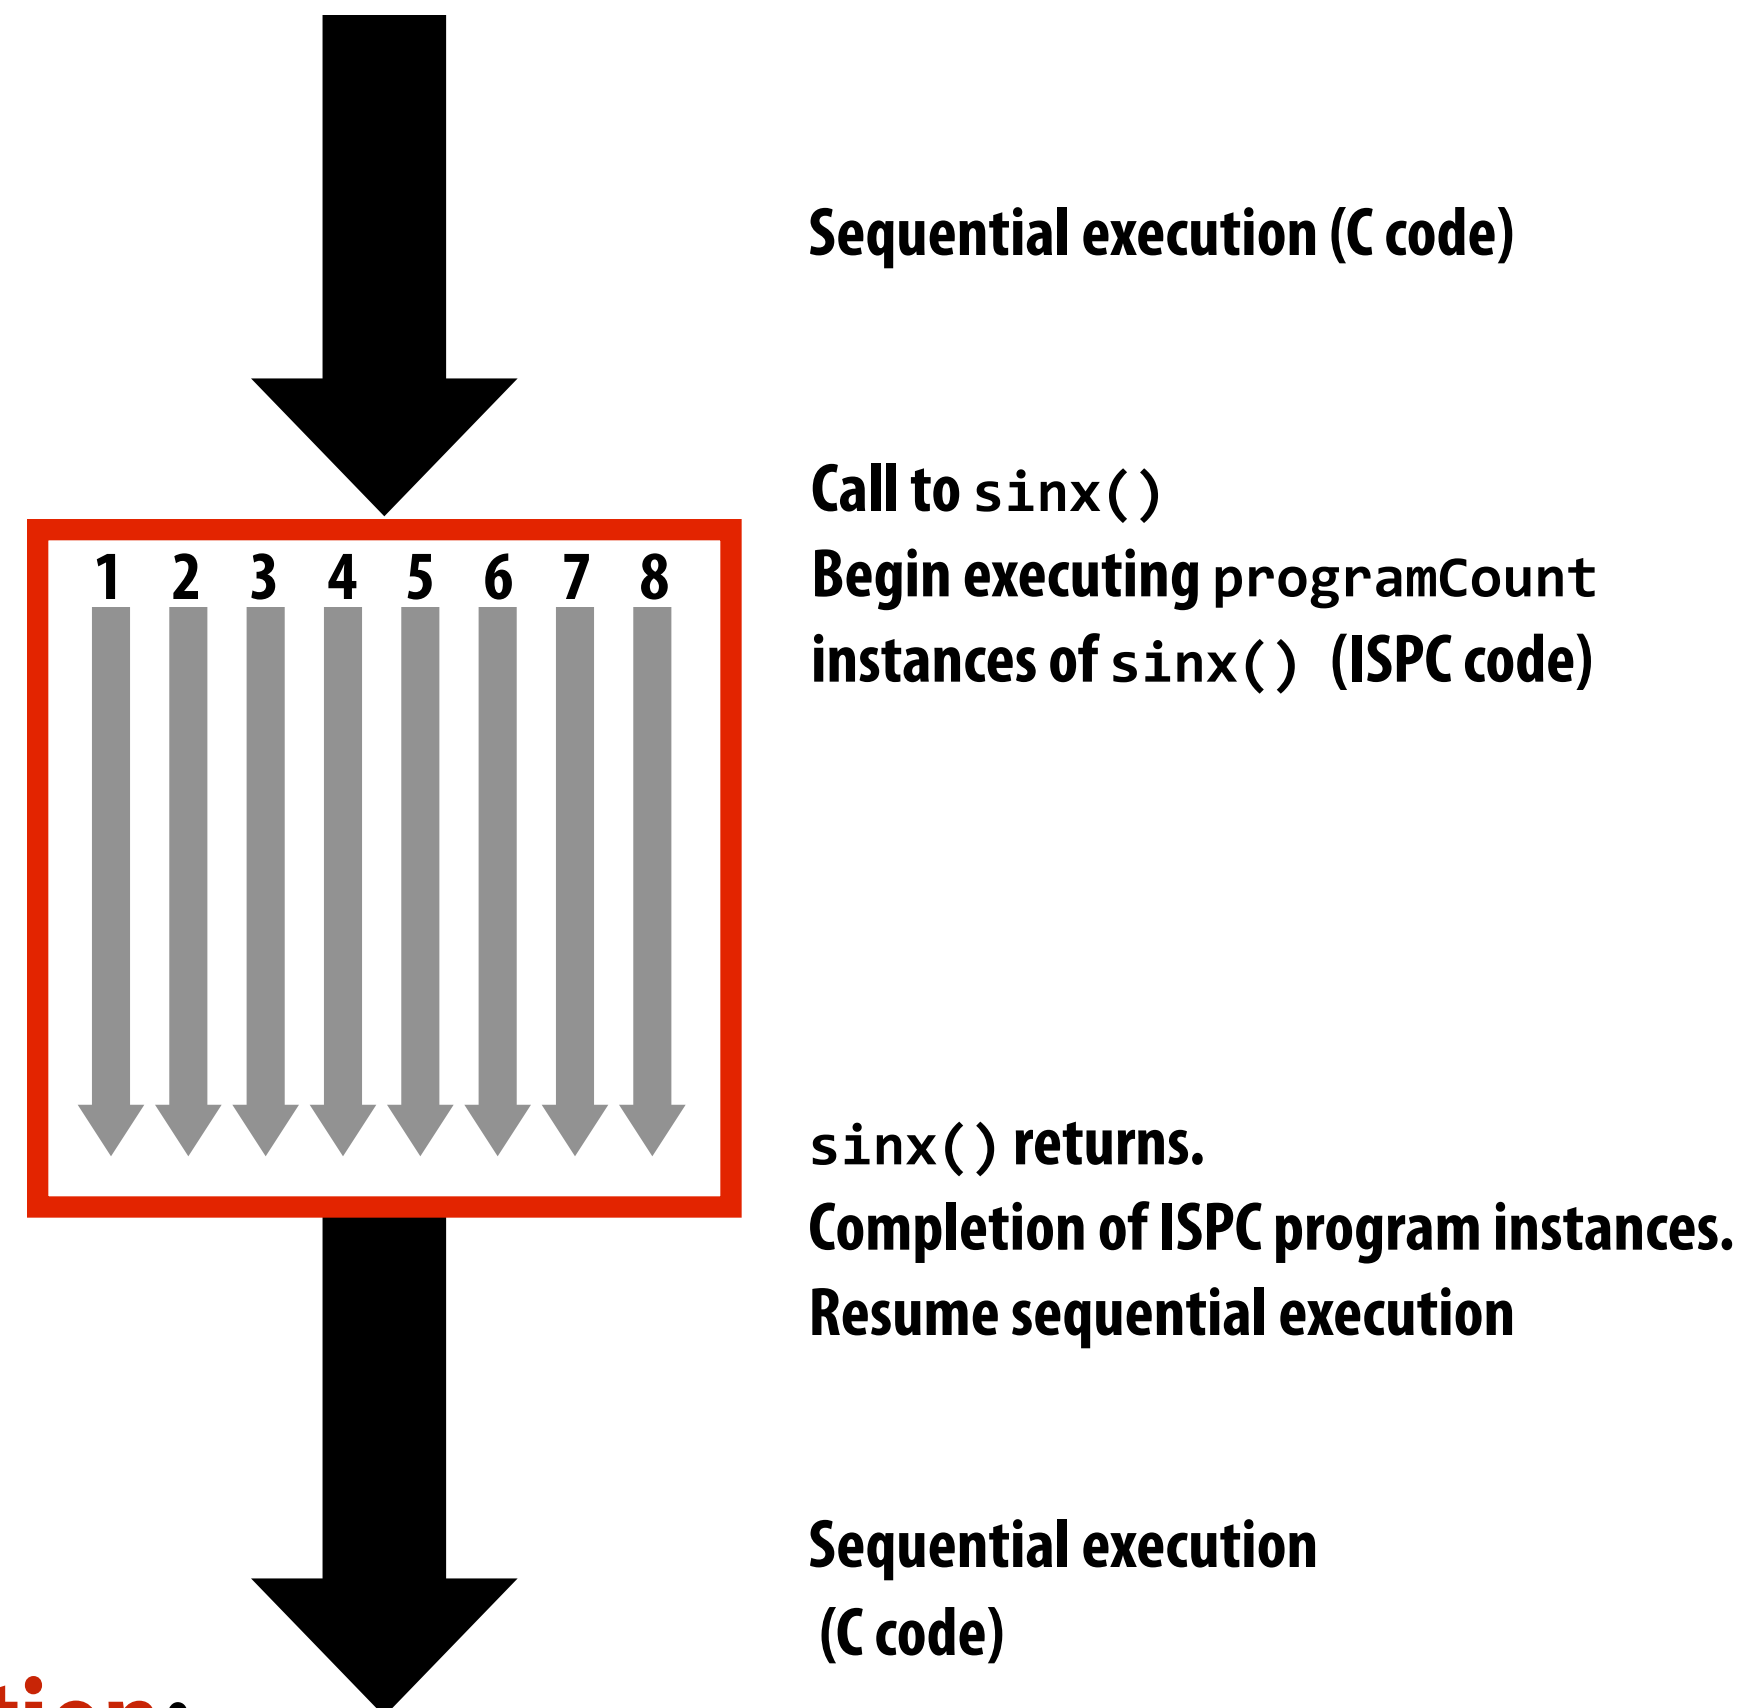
Sequential execution (C code)

1 2 3 4 5 6 7 8

Call to sinx()
Begin executing programCount instances of sinx() (ISPC code)

sinx() returns.
Completion of ISPC program instances.
Resume sequential execution

Sequential execution (C code)

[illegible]